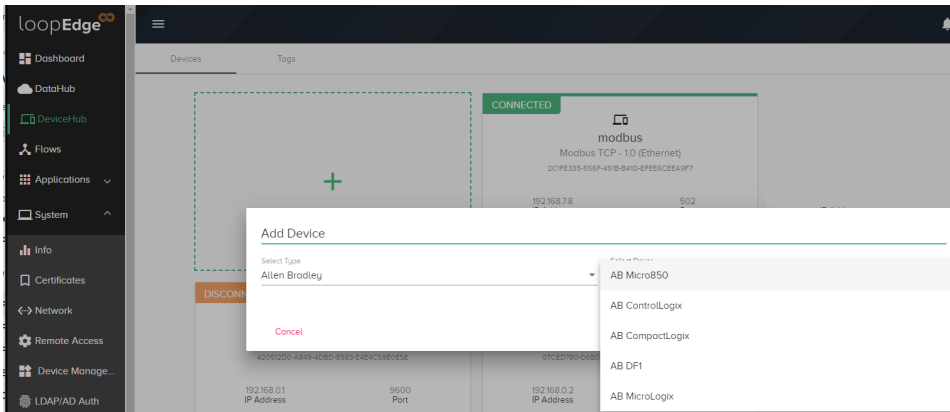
loopEdge

Dashboard

DataHub

DeviceHub

Flows

Applications

System

Info

Certificates

Network

Remote Access

Device Manage...

LDAP/AD Auth

Devices

Tags

+

CONNECTED

modbus

Modbus TCP - 1.0 (Ethernet)

2C1FE335-556F-451B-B41D-EFEE6CEEA9F7

192.168.7.8

502

DISCONN

420512D0-A846-4DBD-8583-E4E4C59E0E5E

07CED780-D6B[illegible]

192.168.0.1
IP Address

9600
Port

192.168.0.2
IP Address

Add Device

Select Type

Allen Bradley

Select Driver

Cancel

AB Micro850

AB ControlLogix

AB CompactLogix

AB DF1

AB MicroLogix